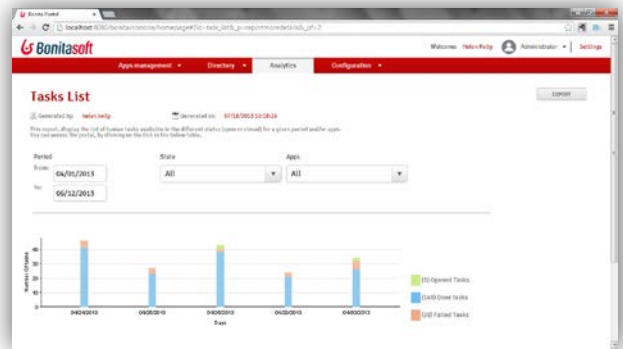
Bonita Portal ×

localhost:8080/bonita/console/homepage#?id=task_list&_p=reportmoredetails&_pf=2

Bonitasoft

Welcome: Helen Kelly Administrator ▾ | Settings

Apps management ▾ Directory ▾ Analytics Configuration ▾

Tasks List

EXPORT

Generated by: Helen Kelly

Generated on: 07/18/2013 10:18:26

This report displays the list of human tasks available in the different states (open or closed) for a given period and/or app. You can access the portal by clicking on the link in the below table.

Period

From: 04/01/2013

To: 06/12/2013

State

All

Apps

All

Number Of tasks

Days

04/24/2013

04/26/2013

04/29/2013

05/02/2013

04/30/2013

(5) Opened Tasks

(165) Done tasks

(10) Failed Tasks

0

10

20

30

40